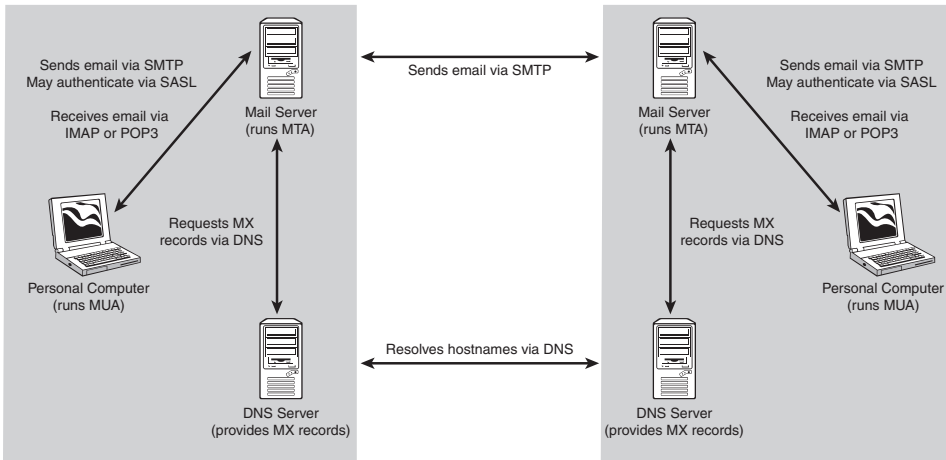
Sends email via SMTP
May authenticate via SASL

Receives email via IMAP or POP3

Mail Server
(runs MTA)

Requests MX records via DNS

Personal Computer
(runs MUA)

DNS Server
(provides MX records)

Sends email via SMTP

Resolves hostnames via DNS

Mail Server
(runs MTA)

Sends email via SMTP
May authenticate via SASL

Receives email via IMAP or POP3

Requests MX records via DNS

Personal Computer
(runs MUA)

DNS Server
(provides MX records)